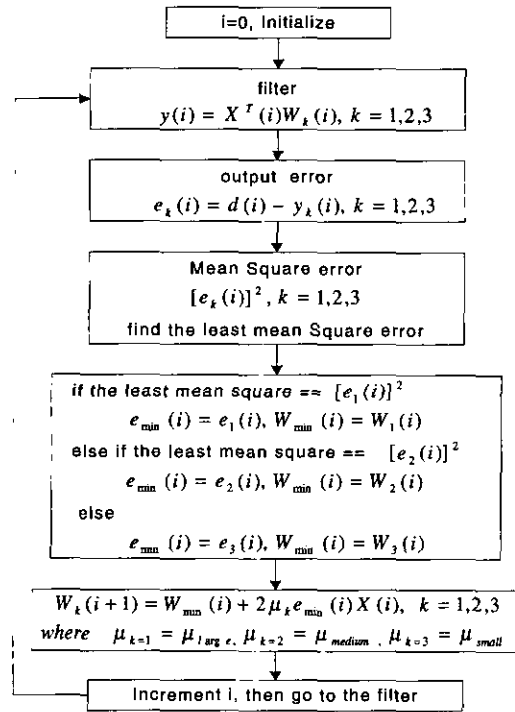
i=0, Initialize

filter
$y(i) = X^T(i)W_k(i),\ k = 1,2,3$

output error
$e_k(i) = d(i) - y_k(i),\ k = 1,2,3$

Mean Square error
$[e_k(i)]^2,\ k = 1,2,3$
find the least mean Square error

if the least mean square == $[e_1(i)]^2$
$e_{\min}(i) = e_1(i),\ W_{\min}(i) = W_1(i)$
else if the least mean square == $[e_2(i)]^2$
$e_{\min}(i) = e_2(i),\ W_{\min}(i) = W_2(i)$
else
$e_{\min}(i) = e_3(i),\ W_{\min}(i) = W_3(i)$

$W_k(i+1) = W_{\min}(i) + 2\mu_k e_{\min}(i)X(i),\ k = 1,2,3$
where $\mu_{k=1} = \mu_{1\arg e},\ \mu_{k=2} = \mu_{medium},\ \mu_{k=3} = \mu_{small}$

Increment i, then go to the filter